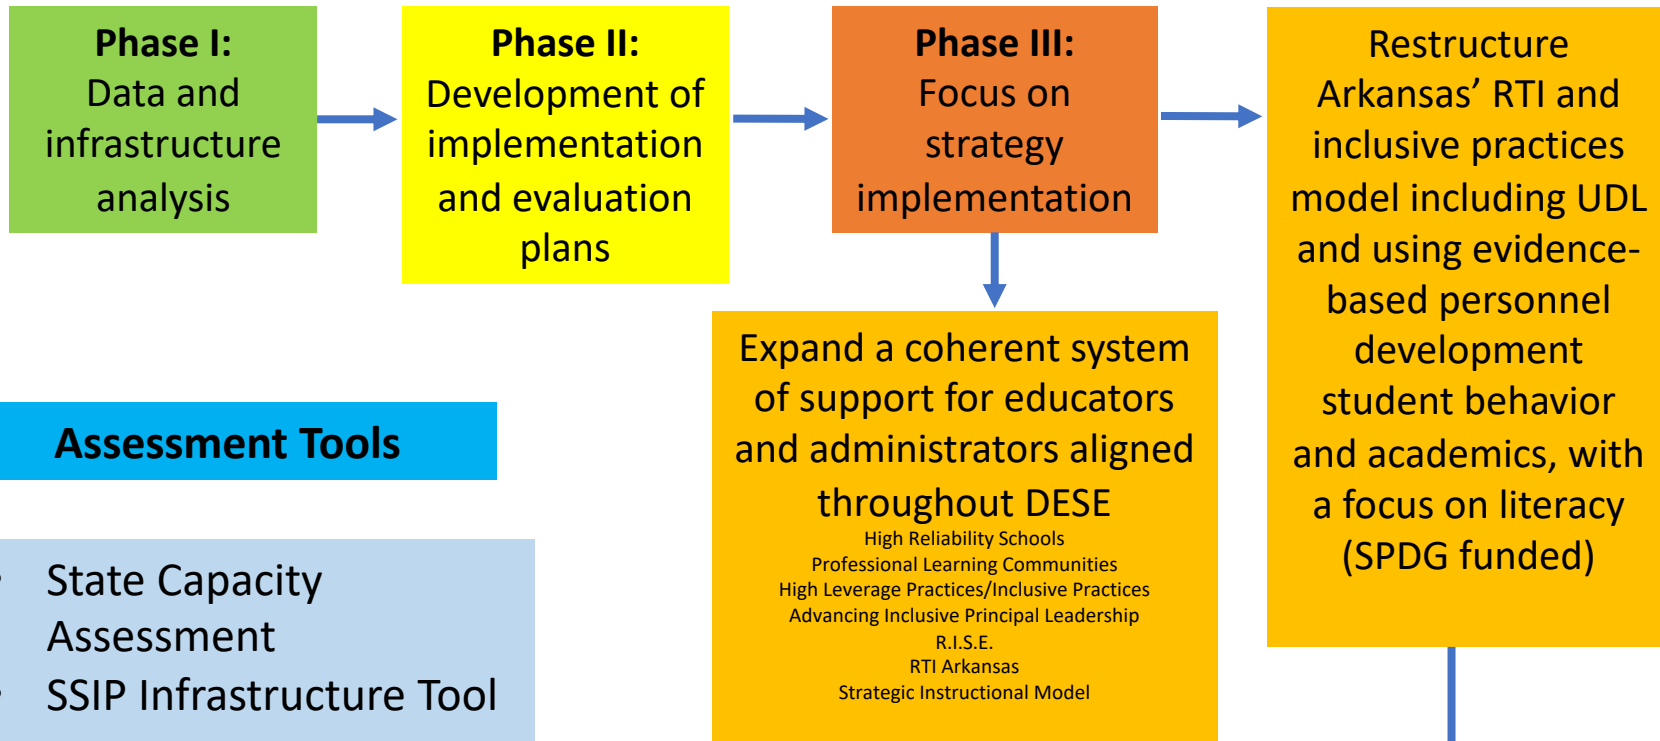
**Phase I:**
Data and infrastructure analysis

**Phase II:**
Development of implementation and evaluation plans

**Phase III:**
Focus on strategy implementation

Restructure Arkansas' RTI and inclusive practices model including UDL and using evidence-based personnel development student behavior and academics, with a focus on literacy (SPDG funded)

Expand a coherent system of support for educators and administrators aligned throughout DESE
High Reliability Schools
Professional Learning Communities
High Leverage Practices/Inclusive Practices
Advancing Inclusive Principal Leadership
R.I.S.E.
RTI Arkansas
Strategic Instructional Model

**Assessment Tools**

- State Capacity Assessment
- SSIP Infrastructure Tool